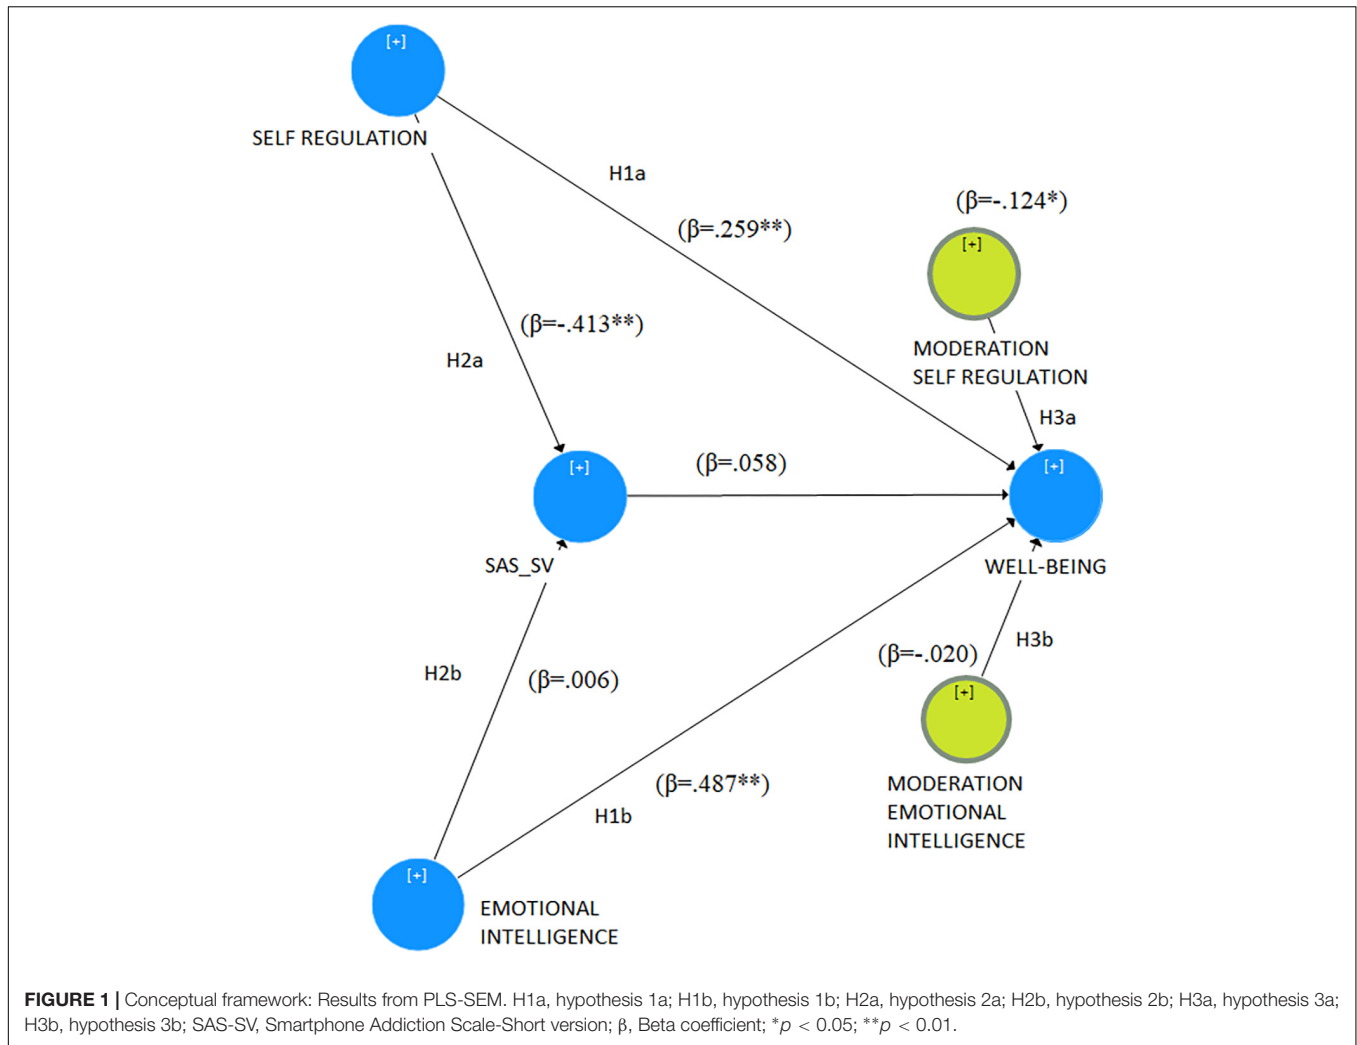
[+]
SELF REGULATION

H1a

(β=.259**)

(β=-.124*)

[+]

MODERATION
SELF REGULATION

(β=-.413**)

H2a

H3a

[+]

(β=.058)

[+]

SAS_SV

WELL-BEING

H3b

(β=-.020)

[+]

H2b

(β=.006)

(β=.487**)

MODERATION
EMOTIONAL
INTELLIGENCE

H1b

[+]

EMOTIONAL
INTELLIGENCE

**FIGURE 1 |** Conceptual framework: Results from PLS-SEM. H1a, hypothesis 1a; H1b, hypothesis 1b; H2a, hypothesis 2a; H2b, hypothesis 2b; H3a, hypothesis 3a; H3b, hypothesis 3b; SAS-SV, Smartphone Addiction Scale-Short version; β, Beta coefficient; *$p < 0.05$; **$p < 0.01$.